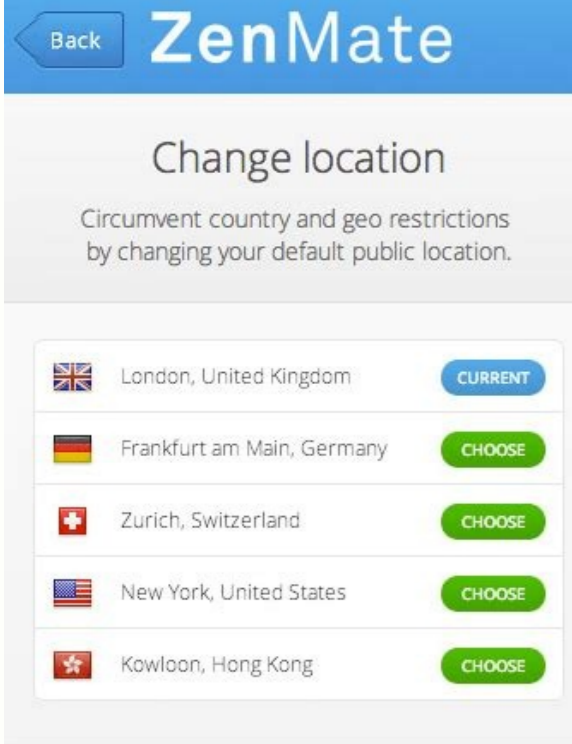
Back ZenMate

Change location

Circumvent country and geo restrictions by changing your default public location.

London, United Kingdom CURRENT

Frankfurt am Main, Germany CHOOSE

Zurich, Switzerland CHOOSE

New York, United States CHOOSE

Kowloon, Hong Kong CHOOSE